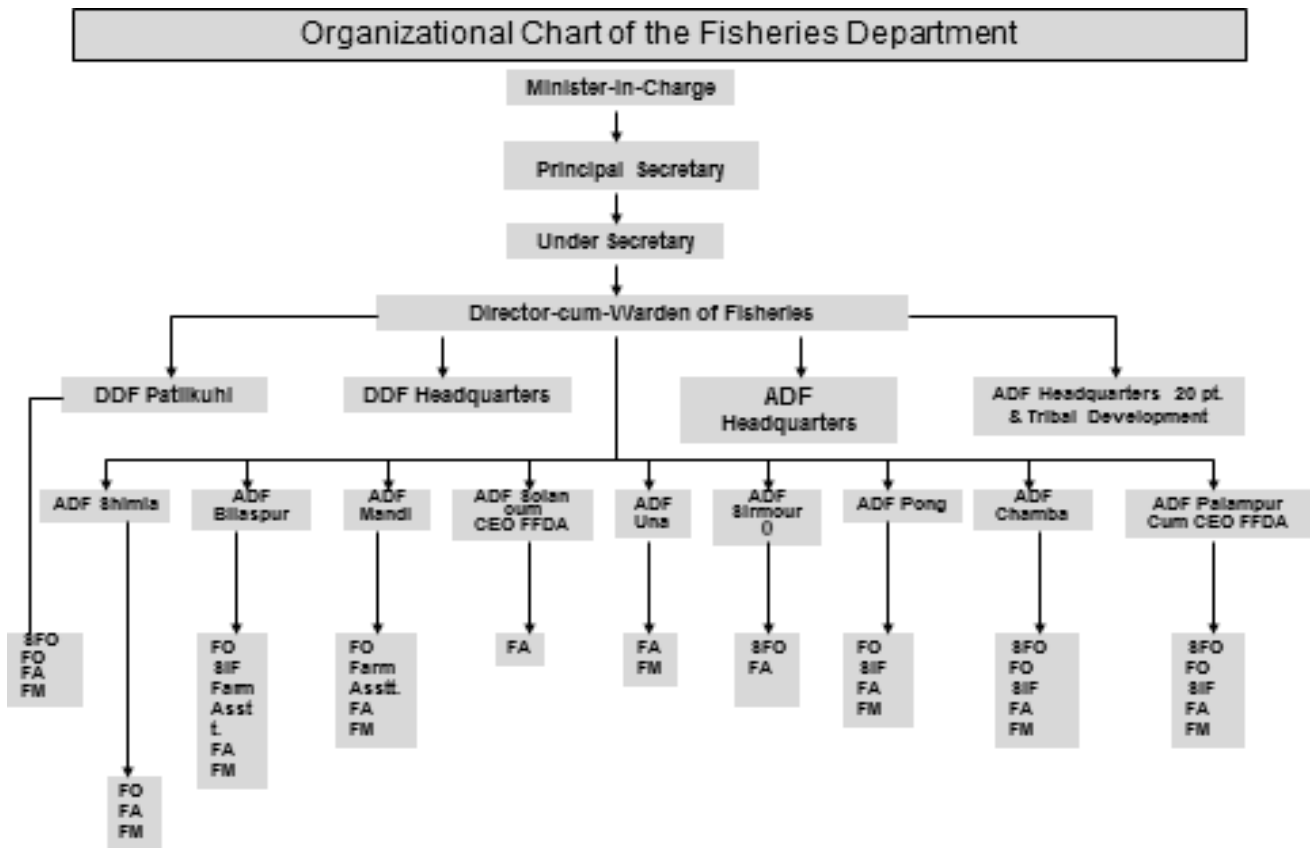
Organizational Chart of the Fisheries Department

Minister-in-Charge

Principal Secretary

Under Secretary

Director-cum-Warden of Fisheries

DDF Patlikuhl

DDF Headquarters

ADF Headquarters

ADF Headquarters 20 pt. & Tribal Development

ADF Shimla

ADF Bilaspur

ADF Mandi

ADF Solan cum CEO FFDA

ADF Una

ADF Sirmour 0

ADF Pong

ADF Chamba

ADF Palampur Cum CEO FFDA

SFO
FO
FA
FM

FO
FA
FM

FO
SIF
Farm Asst t.
FA
FM

FO
Farm Asstt.
FA
FM

FA

FA
FM

SFO
FA

FO
SIF
FA
FM

SFO
FO
SIF
FA
FM

SFO
FO
SIF
FA
FM